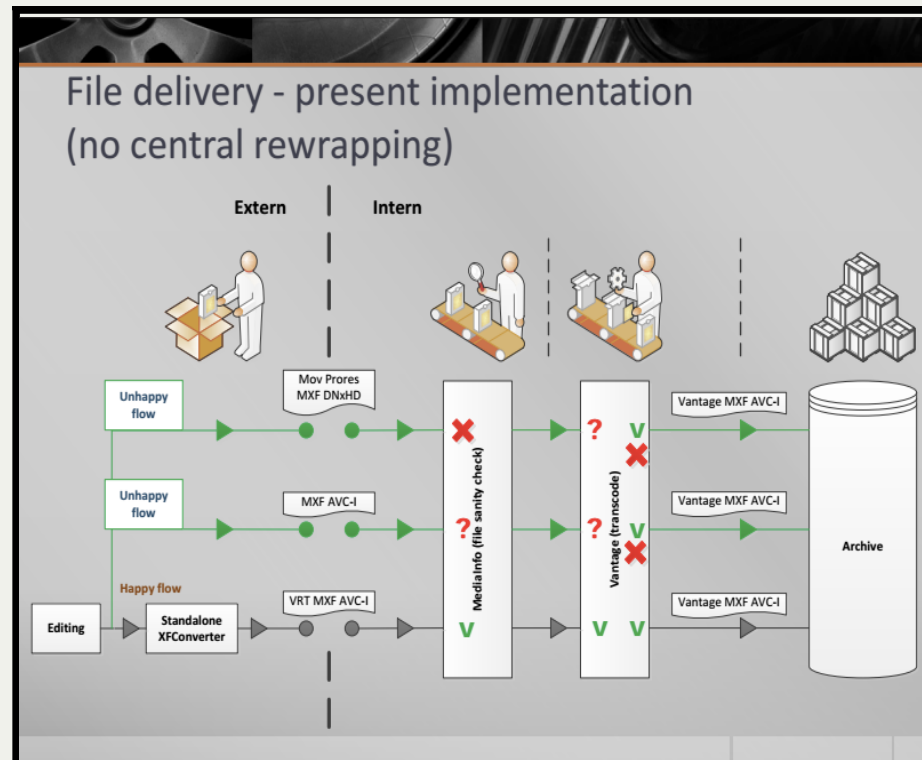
File delivery - present implementation (no central rewrapping)

Extern

Intern

Unhappy flow

Mov Prores MXF DNxHD

Unhappy flow

MXF AVC-I

Happy flow

Editing

Standalone XFConverter

VRT MXF AVC-I

MediaInfo (file sanity check)

?

V

Vantage (transcode)

?

V

?

V

V

V

Vantage MXF AVC-I

Vantage MXF AVC-I

Vantage MXF AVC-I

Archive